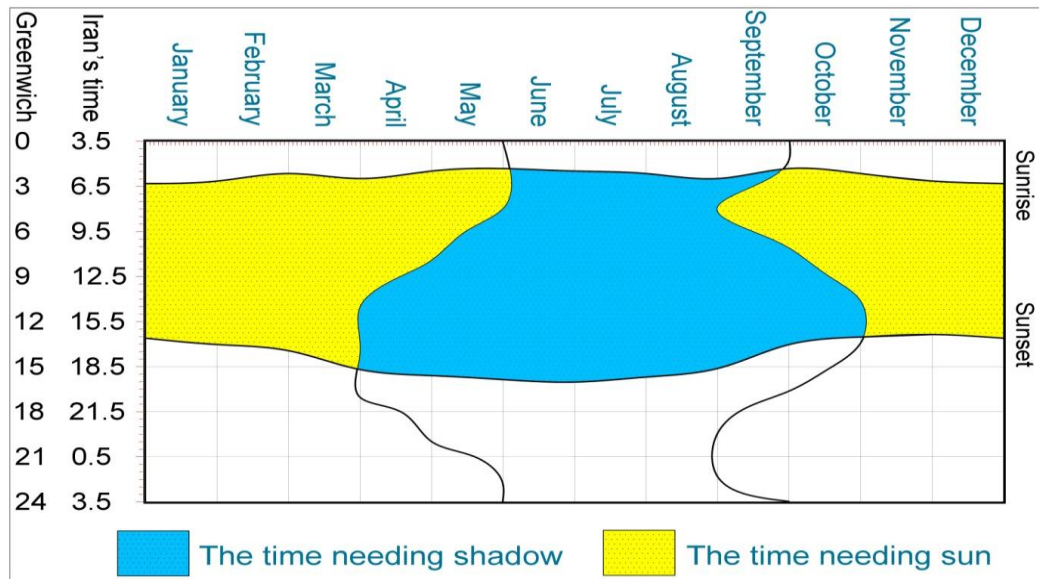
| Greenwich | Iran's time |
|---|---|
| 0 | 3.5 |
| 3 | 6.5 |
| 6 | 9.5 |
| 9 | 12.5 |
| 12 | 15.5 |
| 15 | 18.5 |
| 18 | 21.5 |
| 21 | 0.5 |
| 24 | 3.5 |

January February March April May June July August September October November December

Sunrise
Sunset

The time needing shadow
The time needing sun